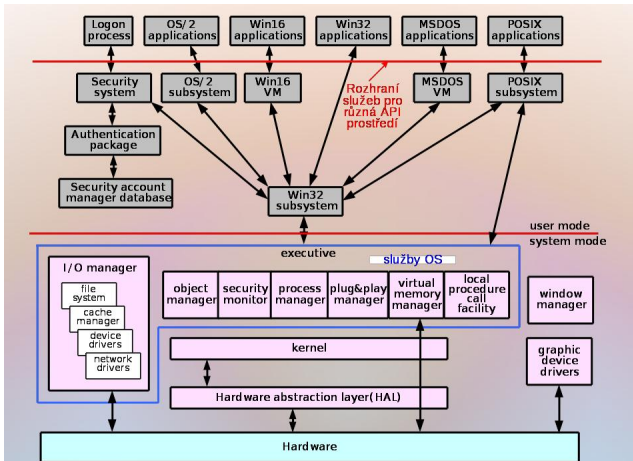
Logon process

OS/2 applications

Win16 applications

Win32 applications

MSDOS applications

POSIX applications

Security system

OS/2 subsystem

Win16 VM

Rozhraní služeb pro různá API prostředí

MSDOS VM

POSIX subsystem

Authentication package

Security account manager database

Win32 subsystem

user mode

system mode

executive

služby OS

I/O manager

file system

cache manager

device drivers

network drivers

object manager

security monitor

process manager

plug&play manager

virtual memory manager

local procedure call facility

window manager

kernel

graphic device drivers

Hardware abstraction layer(HAL)

Hardware